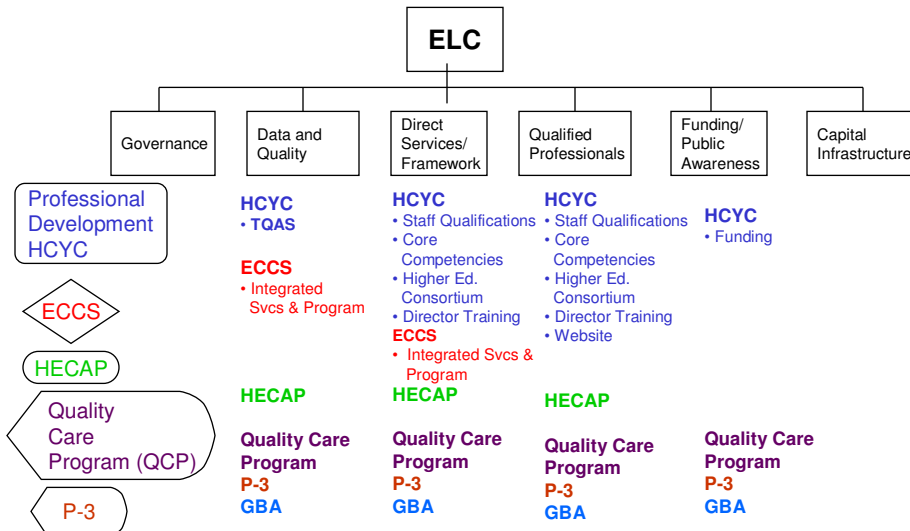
ELC

Governance

Data and Quality

Direct Services/ Framework

Qualified Professionals

Funding/ Public Awareness

Capital Infrastructure

Professional Development HCYC

ECCS

HECAP

Quality Care Program (QCP)

P-3

HCYC
• TQAS

ECCS
• Integrated Svcs & Program

HECAP

Quality Care Program
P-3
GBA

HCYC
• Staff Qualifications
• Core Competencies
• Higher Ed. Consortium
• Director Training
ECCS
• Integrated Svcs & Program

HECAP

Quality Care Program
P-3
GBA

HCYC
• Staff Qualifications
• Core Competencies
• Higher Ed. Consortium
• Director Training
• Website

HECAP

Quality Care Program
P-3
GBA

HCYC
• Funding

Quality Care Program
P-3
GBA